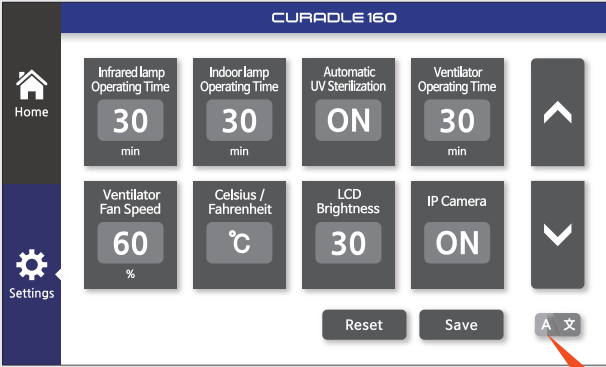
CURADLE 160

Home

Settings

Infrared lamp Operating Time
30
min

Indoor lamp Operating Time
30
min

Automatic UV Sterilization
ON

Ventilator Operating Time
30
min

Ventilator Fan Speed
60
%

Celsius / Fahrenheit
℃

LCD Brightness
30

IP Camera
ON

Reset

Save

A 文